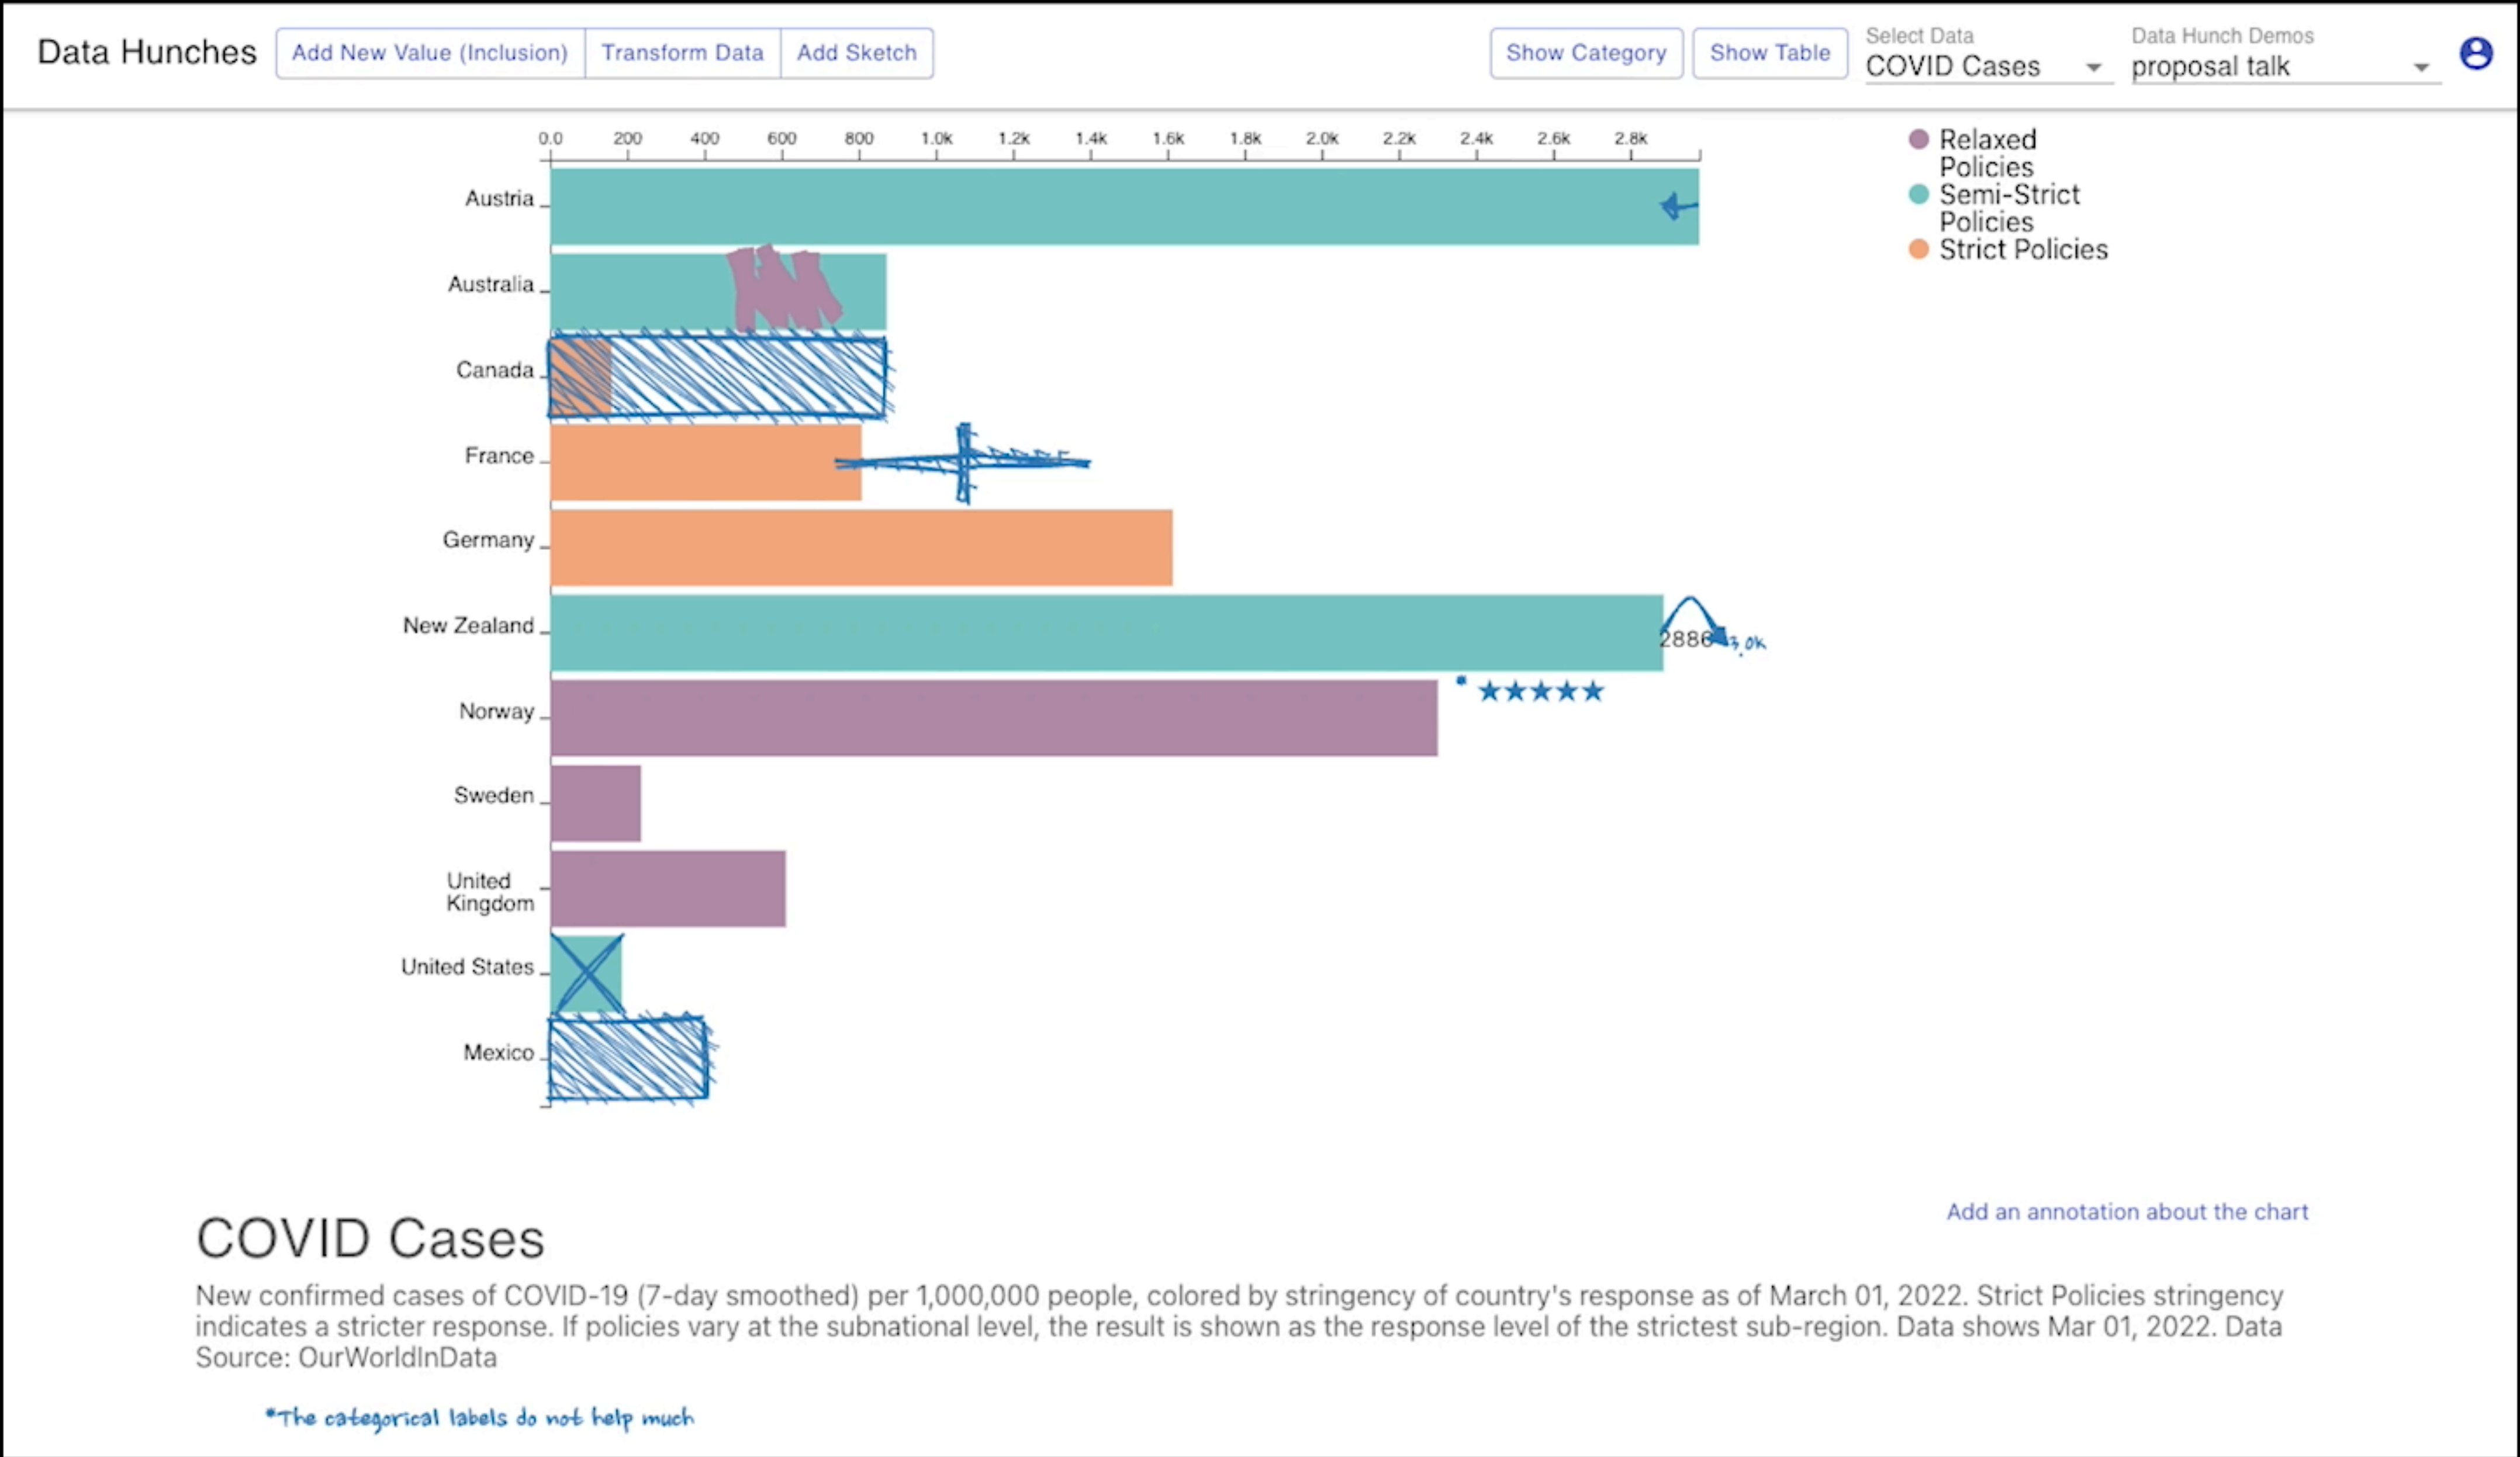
Data Hunches Add New Value (Inclusion) Transform Data Add Sketch

Show Category Show Table Select Data COVID Cases Data Hunch Demos proposal talk

0.0 200 400 600 800 1.0k 1.2k 1.4k 1.6k 1.8k 2.0k 2.2k 2.4k 2.6k 2.8k

Relaxed Policies
Semi-Strict Policies
Strict Policies

Austria
Australia
Canada
France
Germany
New Zealand
Norway
Sweden
United Kingdom
United States
Mexico

2886 3.0k

* ★★★★★

Add an annotation about the chart

COVID Cases

New confirmed cases of COVID-19 (7-day smoothed) per 1,000,000 people, colored by stringency of country's response as of March 01, 2022. Strict Policies stringency indicates a stricter response. If policies vary at the subnational level, the result is shown as the response level of the strictest sub-region. Data shows Mar 01, 2022. Data Source: OurWorldInData

*The categorical labels do not help much